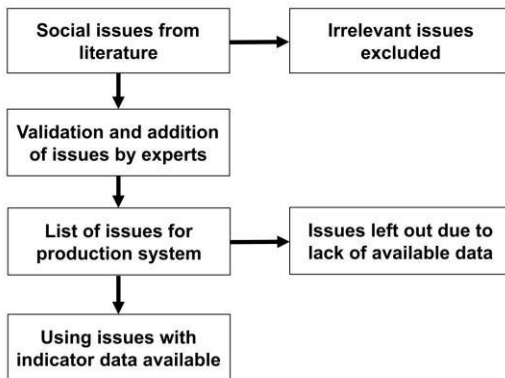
Social issues from literature

Irrelevant issues excluded

Validation and addition of issues by experts

List of issues for production system

Issues left out due to lack of available data

Using issues with indicator data available